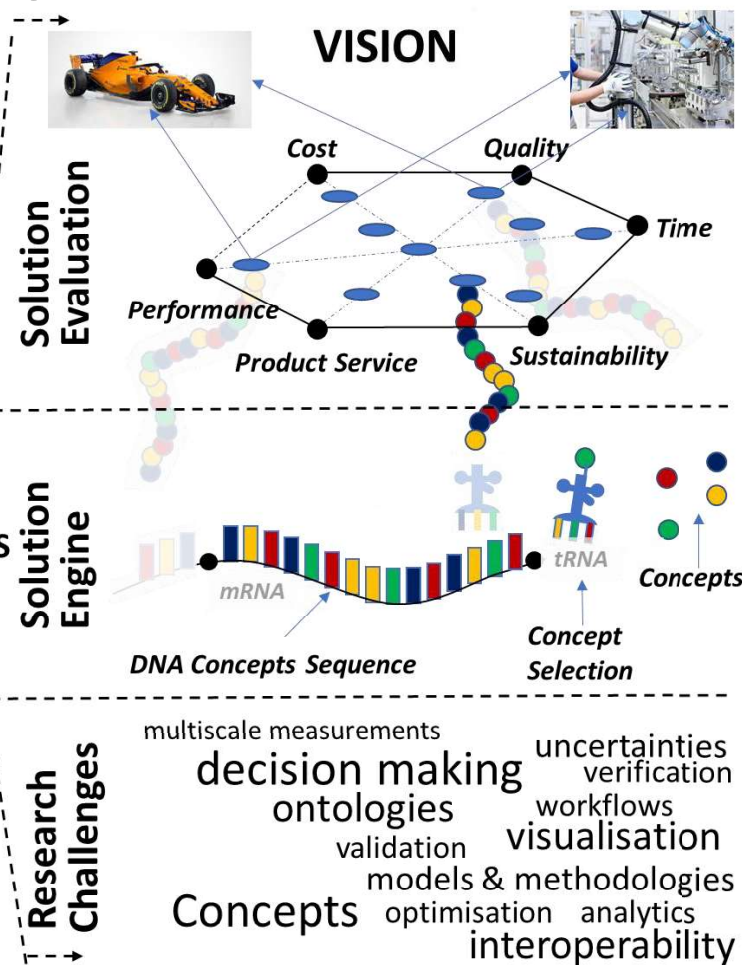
VISION

Solution Evaluation

Cost

Quality

Time

Performance

Product Service

Sustainability

Solution Engine

tRNA

Concepts

mRNA

DNA Concepts Sequence

Concept Selection

Research Challenges

multiscale measurements

uncertainties

decision making

verification

ontologies

workflows

validation

visualisation

models & methodologies

Concepts

optimisation

analytics

interoperability